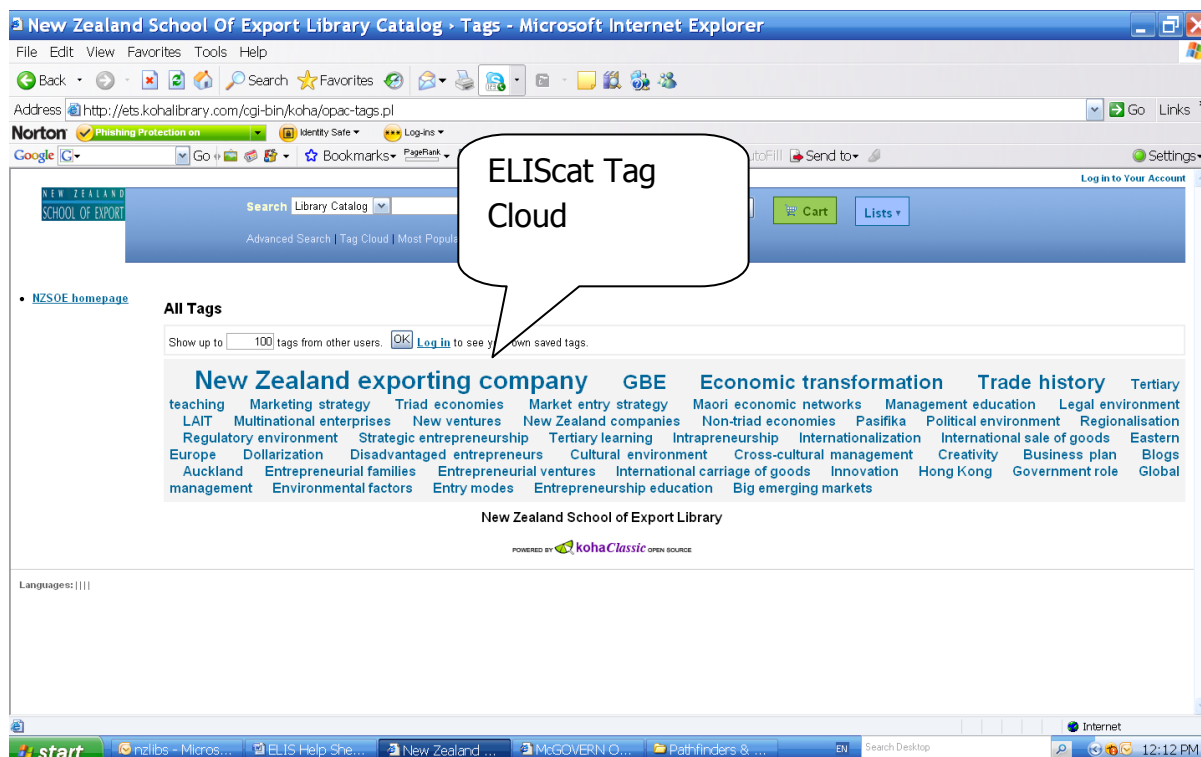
New Zealand School Of Export Library Catalog › Tags - Microsoft Internet Explorer

File Edit View Favorites Tools Help

Back Search Favorites

Address http://ets.kohalibrary.com/cgi-bin/koha/opac-tags.pl Go Links

Norton Phishing Protection on Identity Safe Log-ins

Google Go Bookmarks PageRank AutoFill Send to Settings

Log in to Your Account

NEW ZEALAND SCHOOL OF EXPORT

Search Library Catalog Cart Lists

Advanced Search | Tag Cloud | Most Popula

ELIScat Tag Cloud

• NZSOE homepage

All Tags

Show up to 100 tags from other users. OK Log in to see y own saved tags.

New Zealand exporting company GBE Economic transformation Trade history Tertiary teaching Marketing strategy Triad economies Market entry strategy Maori economic networks Management education Legal environment LAIT Multinational enterprises New ventures New Zealand companies Non-triad economies Pasifika Political environment Regionalisation Regulatory environment Strategic entrepreneurship Tertiary learning Intrapreneurship Internationalization International sale of goods Eastern Europe Dollarization Disadvantaged entrepreneurs Cultural environment Cross-cultural management Creativity Business plan Blogs Auckland Entrepreneurial families Entrepreneurial ventures International carriage of goods Innovation Hong Kong Government role Global management Environmental factors Entry modes Entrepreneurship education Big emerging markets

New Zealand School of Export Library

POWERED BY kohaClassic OPEN SOURCE

Languages: | | | |

Internet

start nzlibs - Micros... ELIS Help She... New Zealand ... McGOVERN O... Pathfinders & ... EN Search Desktop 12:12 PM